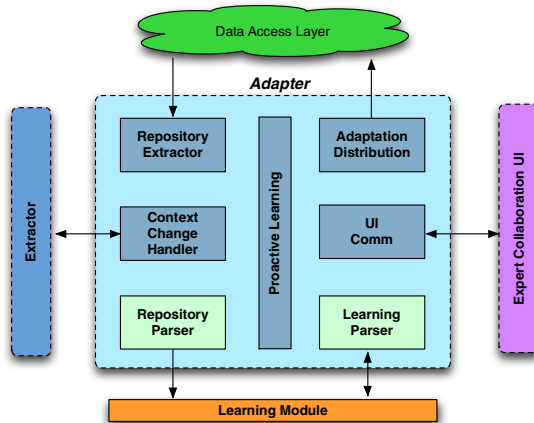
Data Access Layer

Adapter

Extractor

Repository Extractor

Context Change Handler

Repository Parser

Proactive Learning

Adaptation Distribution

UI Comm

Learning Parser

Expert Collaboration UI

Learning Module